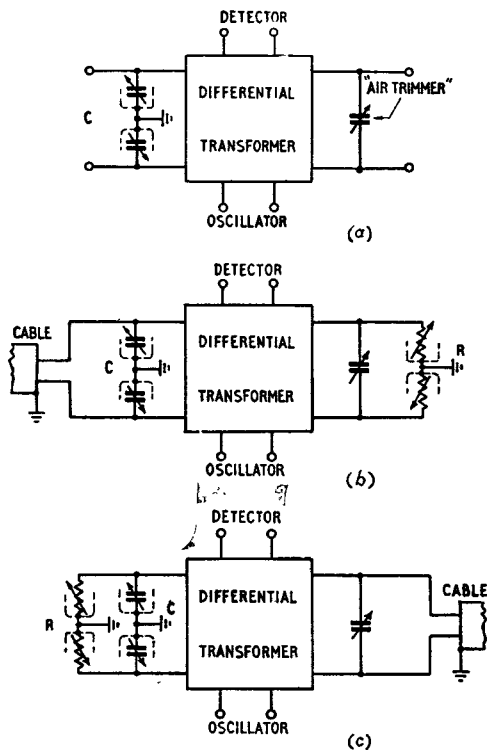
DETECTOR

C

DIFFERENTIAL

TRANSFORMER

"AIR TRIMMER"

OSCILLATOR

(a)

DETECTOR

CABLE

C

DIFFERENTIAL

TRANSFORMER

R

OSCILLATOR

(b)

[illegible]

DETECTOR

R

C

DIFFERENTIAL

TRANSFORMER

CABLE

OSCILLATOR

(c)